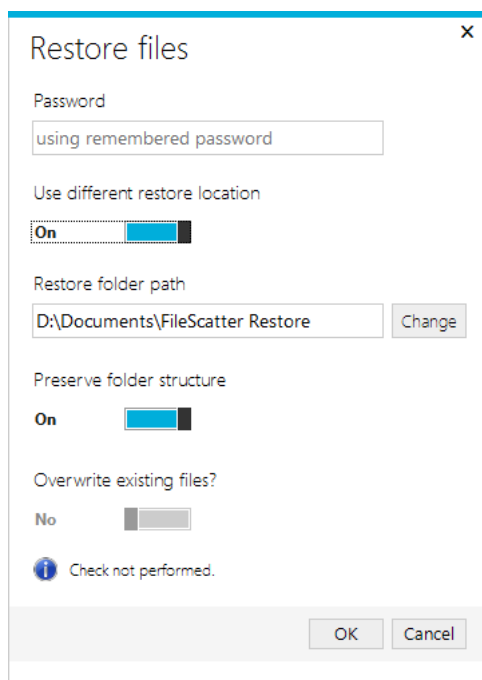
Restore files

×

Password

using remembered password

Use different restore location

On

Restore folder path

D:\Documents\FileScatter Restore

Change

Preserve folder structure

On

Overwrite existing files?

No

Check not performed.

OK

Cancel